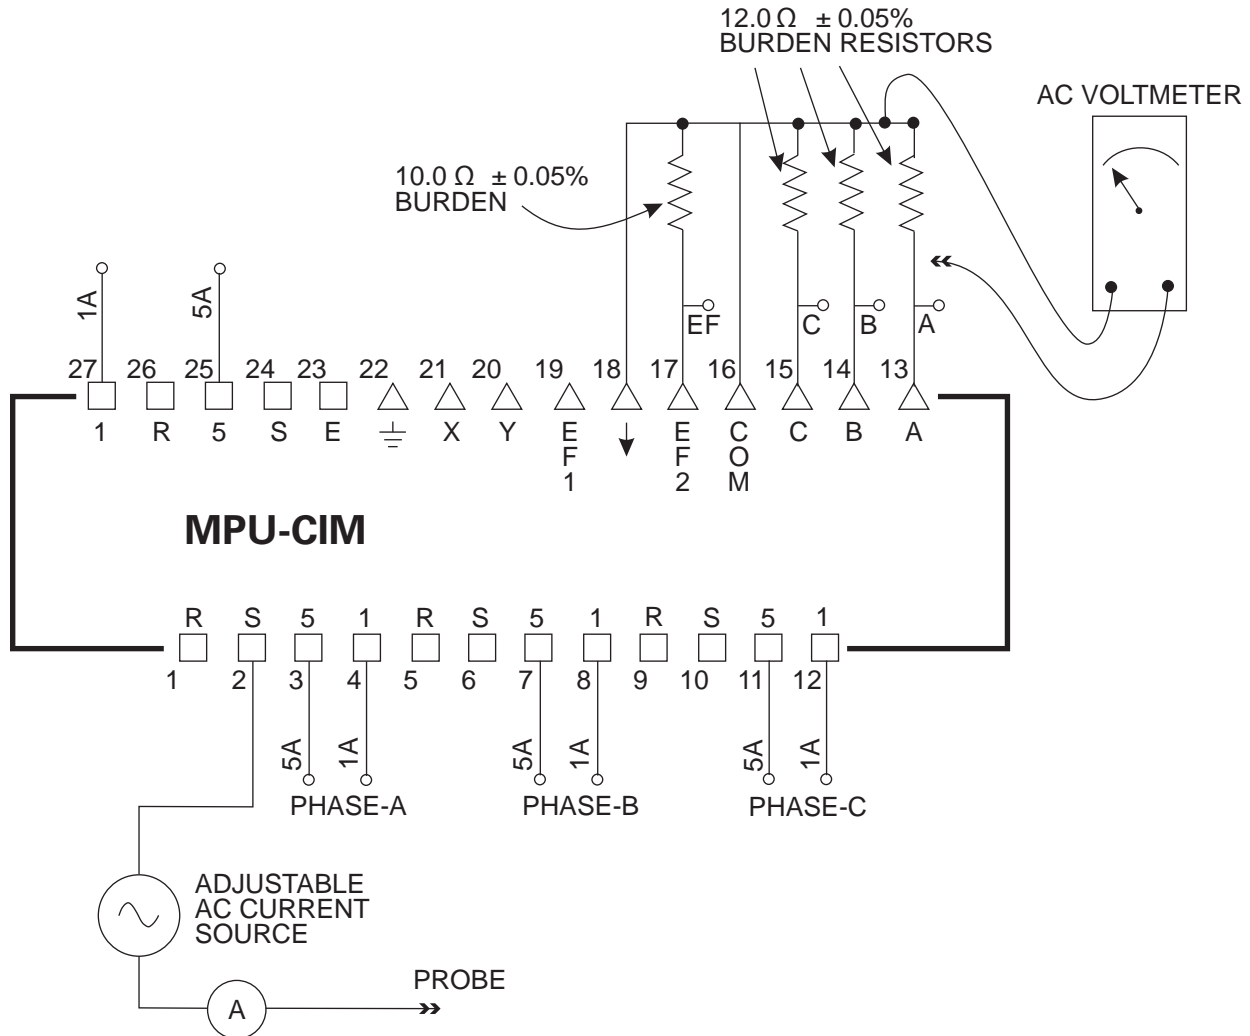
12.0 Ω ± 0.05%
BURDEN RESISTORS

AC VOLTMETER

10.0 Ω ± 0.05%
BURDEN

1A

5A

EF C B A

27 26 25 24 23 22 21 20 19 18 17 16 15 14 13

1 R 5 S E ⏚ X Y EF1 ↓ EF2 COM C B A

MPU-CIM

R S 5 1 R S 5 1 R S 5 1

1 2 3 4 5 6 7 8 9 10 11 12

5A 1A 5A 1A 5A 1A

PHASE-A PHASE-B PHASE-C

ADJUSTABLE
AC CURRENT
SOURCE

A

PROBE